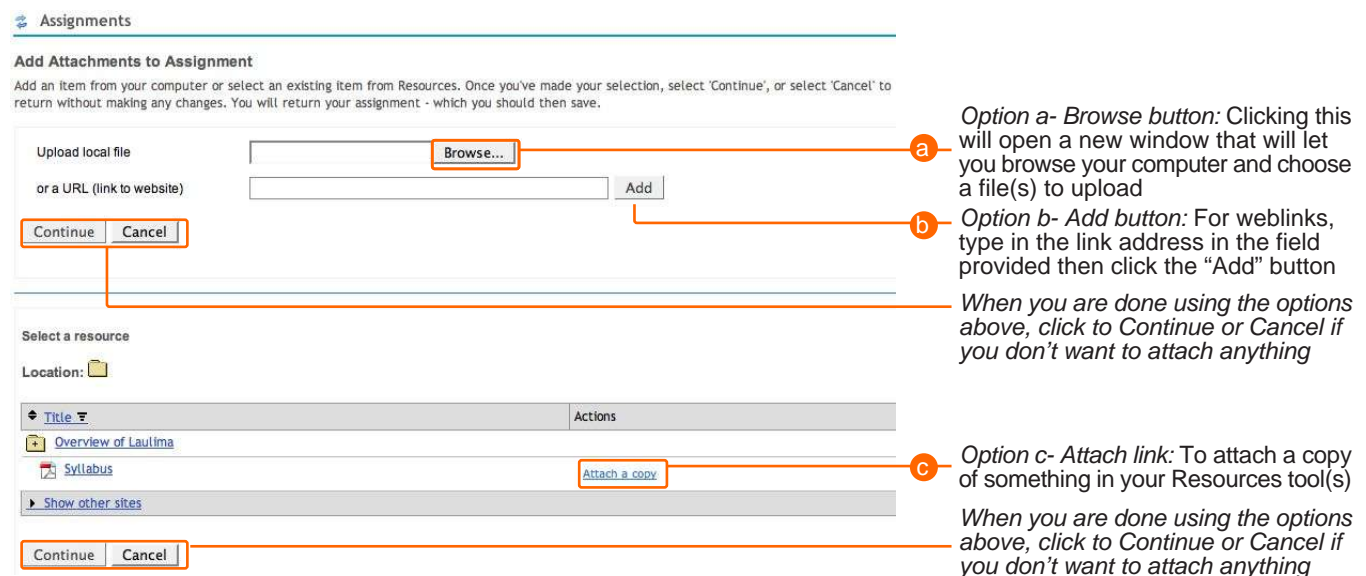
Assignments

Add Attachments to Assignment

Add an item from your computer or select an existing item from Resources. Once you've made your selection, select 'Continue', or select 'Cancel' to return without making any changes. You will return your assignment - which you should then save.

Upload local file Browse...

or a URL (link to website) Add

Continue Cancel

Select a resource

Location:

| Title | Actions |
|---|---|
| Overview of Laulima | |
| Syllabus | Attach a copy |
| Show other sites | |

Continue Cancel

a Option a- Browse button: Clicking this will open a new window that will let you browse your computer and choose a file(s) to upload

b Option b- Add button: For weblinks, type in the link address in the field provided then click the "Add" button

When you are done using the options above, click to Continue or Cancel if you don't want to attach anything

c Option c- Attach link: To attach a copy of something in your Resources tool(s)

When you are done using the options above, click to Continue or Cancel if you don't want to attach anything